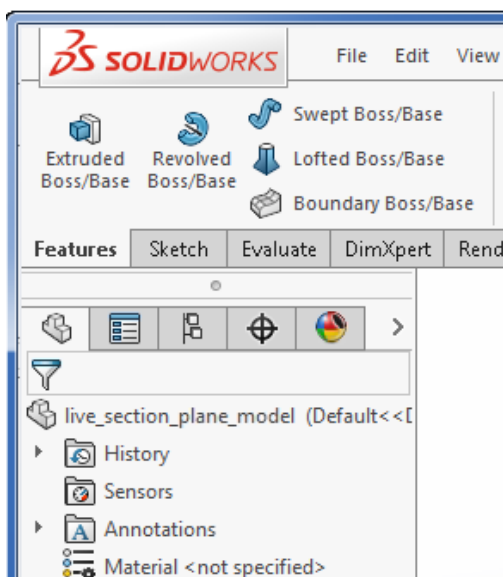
SOLIDWORKS File Edit View

Extruded Boss/Base

Revolved Boss/Base

Swept Boss/Base

Lofted Boss/Base

Boundary Boss/Base

Features Sketch Evaluate DimXpert Rend

live_section_plane_model (Default<<[

History

Sensors

Annotations

Material <not specified>